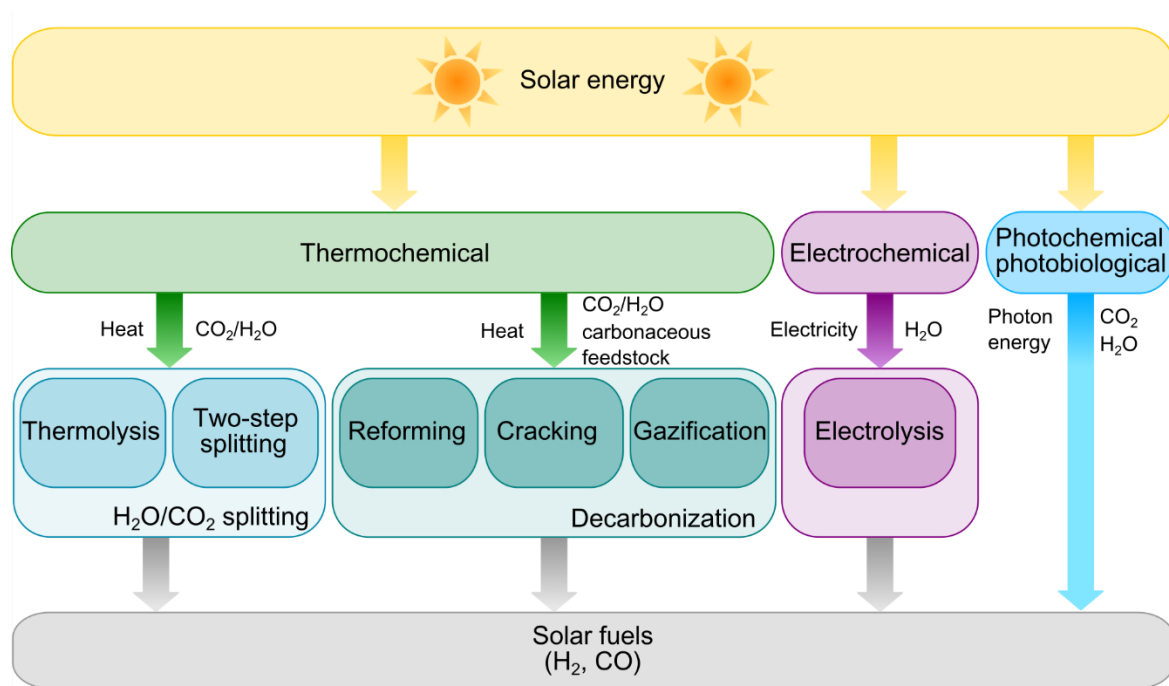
Solar energy

Thermochemical

Electrochemical

Photochemical photobiological

Heat $CO_2/H_2O$

Heat $CO_2/H_2O$ carbonaceous feedstock

Electricity $H_2O$

Photon energy $CO_2$ $H_2O$

Thermolysis

Two-step splitting

$H_2O/CO_2$ splitting

Reforming

Cracking

Gazification

Decarbonization

Electrolysis

Solar fuels ($H_2$, CO)